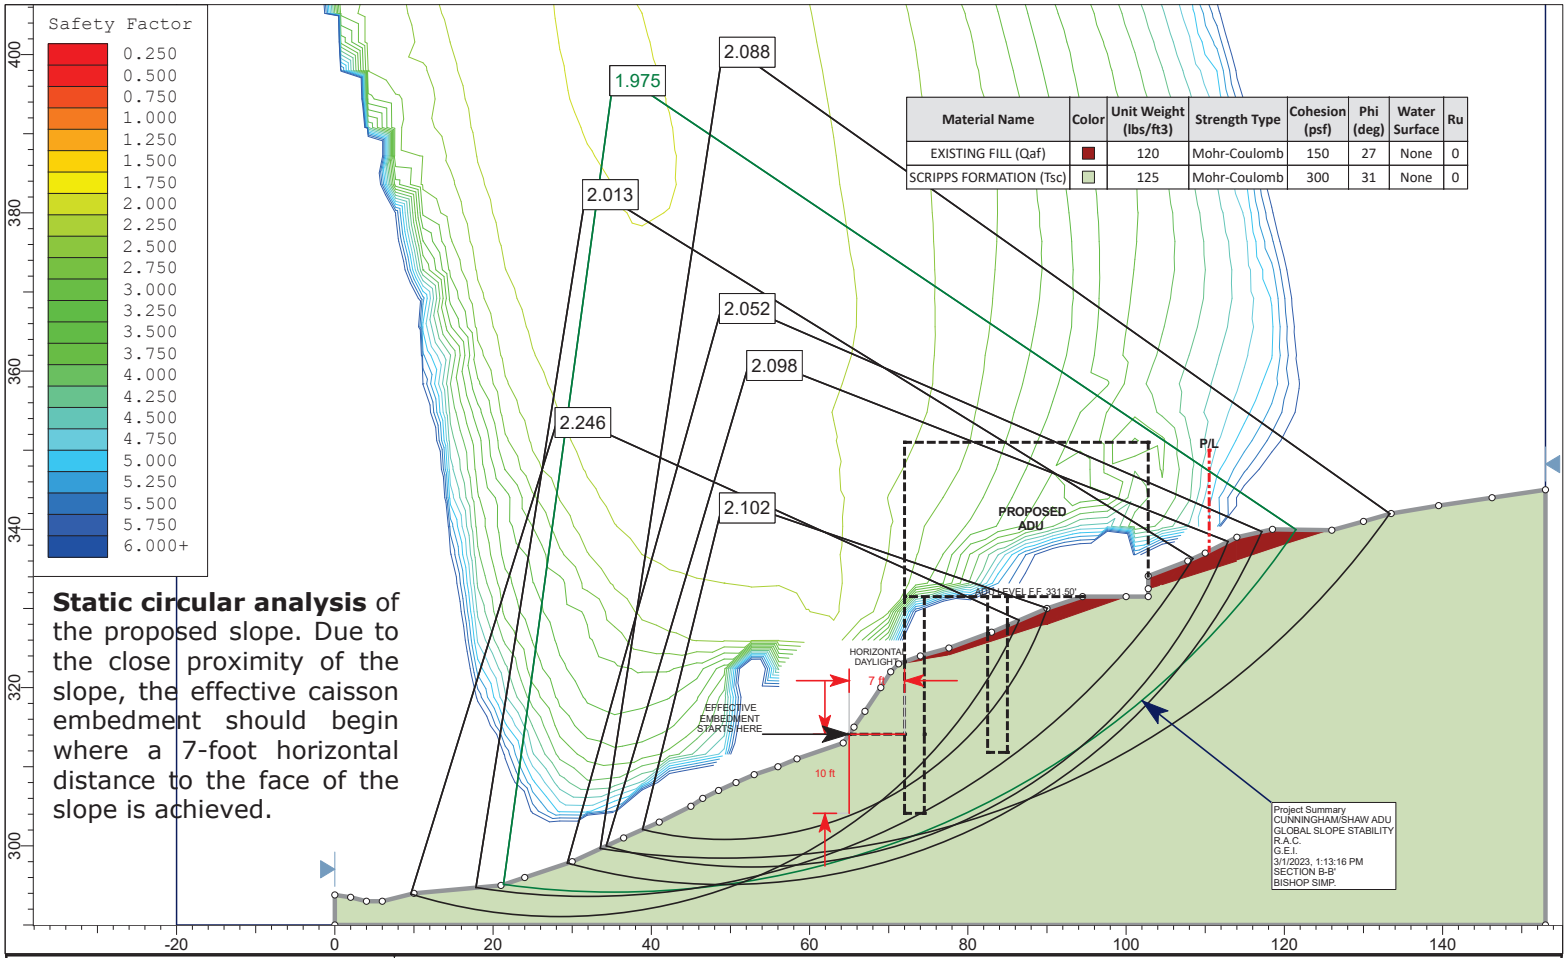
Safety Factor
0.250
0.500
0.750
1.000
1.250
1.500
1.750
2.000
2.250
2.500
2.750
3.000
3.250
3.500
3.750
4.000
4.250
4.500
4.750
5.000
5.250
5.500
5.750
6.000+

400
380
360
340
320
300

2.088
1.975
2.013
2.052
2.098
2.246
2.102

| Material Name | Color | Unit Weight (lbs/ft3) | Strength Type | Cohesion (psf) | Phi (deg) | Water Surface | Ru |
|---|---|---|---|---|---|---|---|
| EXISTING FILL (Qaf) | | 120 | Mohr-Coulomb | 150 | 27 | None | 0 |
| SCRIPPS FORMATION (Tsc) | | 125 | Mohr-Coulomb | 300 | 31 | None | 0 |

P/L

PROPOSED ADU

ADU LEVEL F.F. 331.50'

HORIZONTAL DAYLIGHT

7 ft

10 ft

EFFECTIVE EMBEDMENT STARTS HERE

**Static circular analysis** of the proposed slope. Due to the close proximity of the slope, the effective caisson embedment should begin where a 7-foot horizontal distance to the face of the slope is achieved.

Project Summary
CUNNINGHAM/SHAW ADU
GLOBAL SLOPE STABILITY
R.A.C.
G.E.I.
3/1/2023, 1:13:16 PM
SECTION B-B'
BISHOP SIMP.

-20
0
20
40
60
80
100
120
140